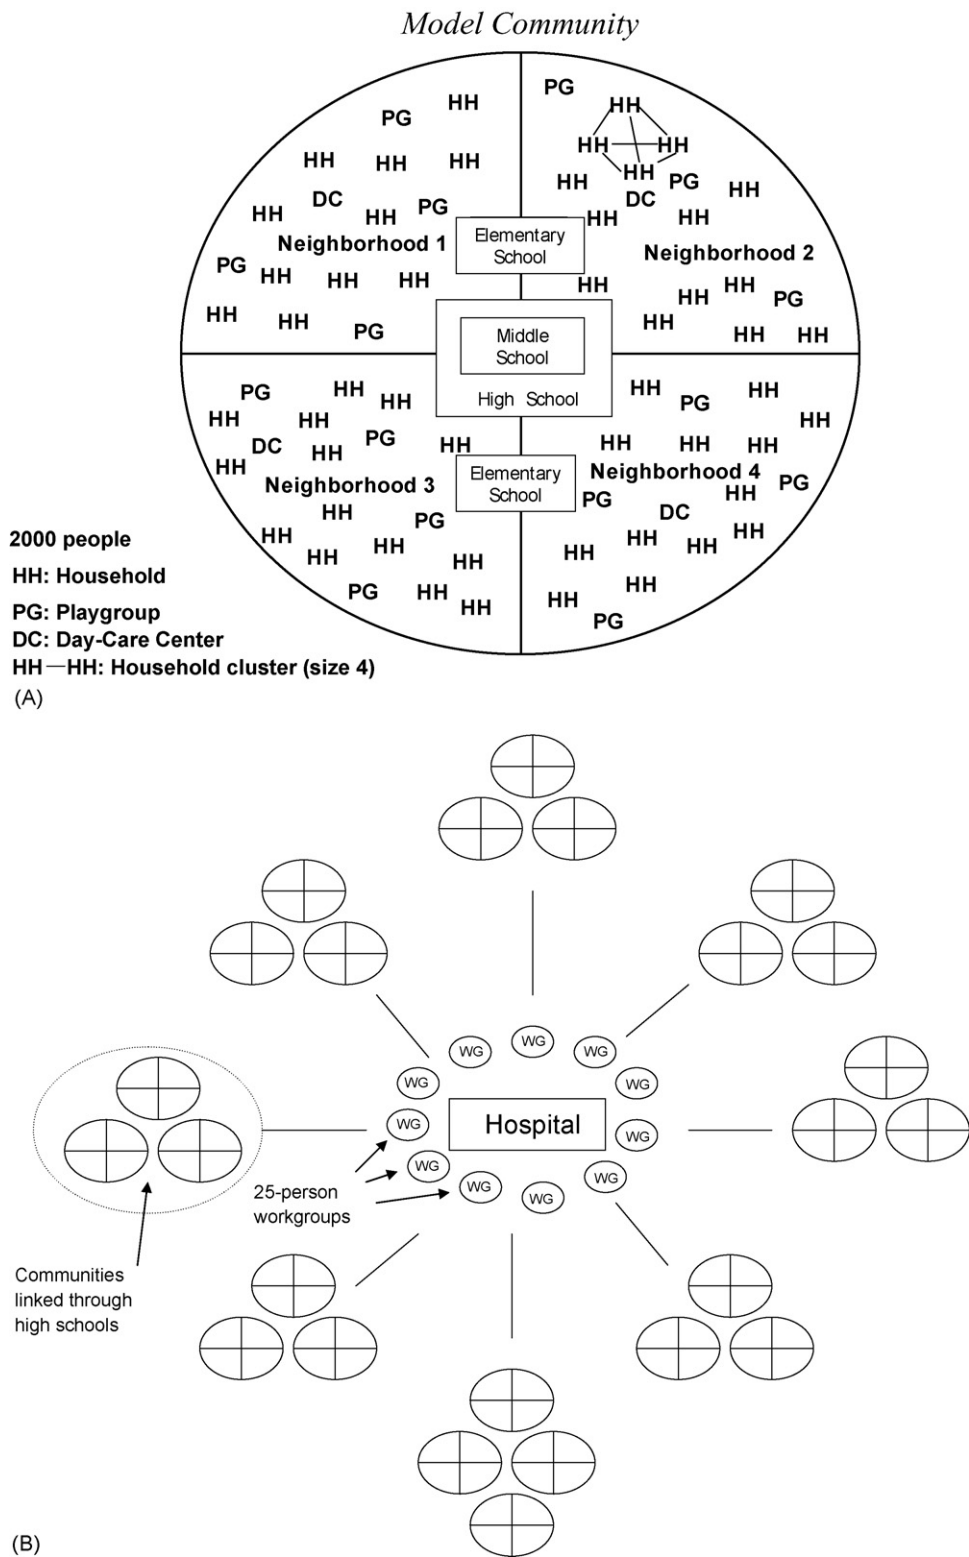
*Model Community*

PG HH
HH HH HH
DC PG
HH HH
Neighborhood 1
PG HH HH HH
HH HH PG

PG
HH
HH HH
HH
HH PG HH
DC
HH HH
Neighborhood 2
HH
HH HH PG
HH HH HH

Elementary School

Middle School

High School

PG HH
HH HH HH
DC HH PG HH
HH
Neighborhood 3
HH PG
HH HH
HH HH
PG HH HH

HH HH
PG HH
HH HH HH
Neighborhood 4 PG
PG HH
DC HH
HH HH HH
HH
HH
HH PG

Elementary School

2000 people
HH: Household
PG: Playgroup
DC: Day-Care Center
HH—HH: Household cluster (size 4)
(A)

WG WG WG
WG WG
WG Hospital WG
WG WG
WG WG

25-person workgroups

Communities linked through high schools

(B)